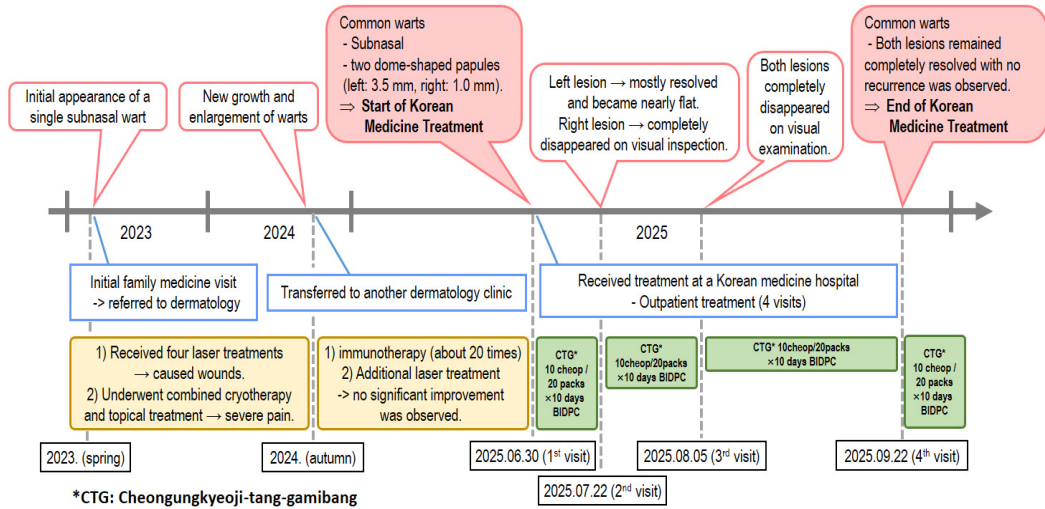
Initial appearance of a single subnasal wart

New growth and enlargement of warts

Common warts
- Subnasal
- two dome-shaped papules (left: 3.5 mm, right: 1.0 mm).
⇒ **Start of Korean Medicine Treatment**

Left lesion → mostly resolved and became nearly flat.
Right lesion → completely disappeared on visual inspection.

Both lesions completely disappeared on visual examination.

Common warts
- Both lesions remained completely resolved with no recurrence was observed.
⇒ **End of Korean Medicine Treatment**

2023

2024

2025

Initial family medicine visit -> referred to dermatology

Transferred to another dermatology clinic

Received treatment at a Korean medicine hospital
- Outpatient treatment (4 visits)

1) Received four laser treatments → caused wounds.
2) Underwent combined cryotherapy and topical treatment → severe pain.

1) immunotherapy (about 20 times)
2) Additional laser treatment -> no significant improvement was observed.

CTG* 10 cheop / 20 packs ×10 days BIDPC

CTG* 10cheop/20packs ×10 days BIDPC

CTG* 10cheop/20packs ×10 days BIDPC

CTG* 10 cheop / 20 packs ×10 days BIDPC

2023. (spring)

2024. (autumn)

2025.06.30 (1$^{st}$ visit)

2025.07.22 (2$^{nd}$ visit)

2025.08.05 (3$^{rd}$ visit)

2025.09.22 (4$^{th}$ visit)

*CTG: Cheongungkyeoji-tang-gamibang